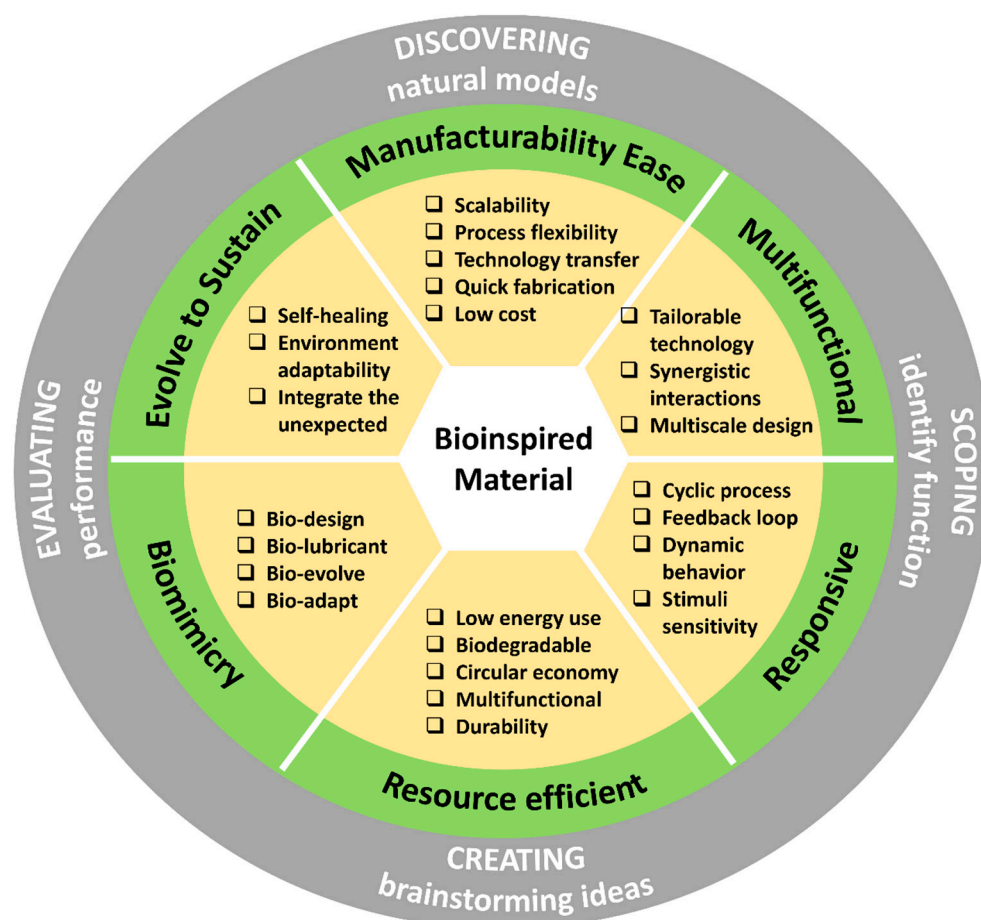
DISCOVERING
natural models

Manufacturability Ease

❑ Scalability
❑ Process flexibility
❑ Technology transfer
❑ Quick fabrication
❑ Low cost

Multifunctional

❑ Tailorable technology
❑ Synergistic interactions
❑ Multiscale design

SCOPING
identify function

Responsive

❑ Cyclic process
❑ Feedback loop
❑ Dynamic behavior
❑ Stimuli sensitivity

Resource efficient

❑ Low energy use
❑ Biodegradable
❑ Circular economy
❑ Multifunctional
❑ Durability

CREATING
brainstorming ideas

Biomimicry

❑ Bio-design
❑ Bio-lubricant
❑ Bio-evolve
❑ Bio-adapt

EVALUATING
performance

Evolve to Sustain

❑ Self-healing
❑ Environment adaptability
❑ Integrate the unexpected

Bioinspired Material